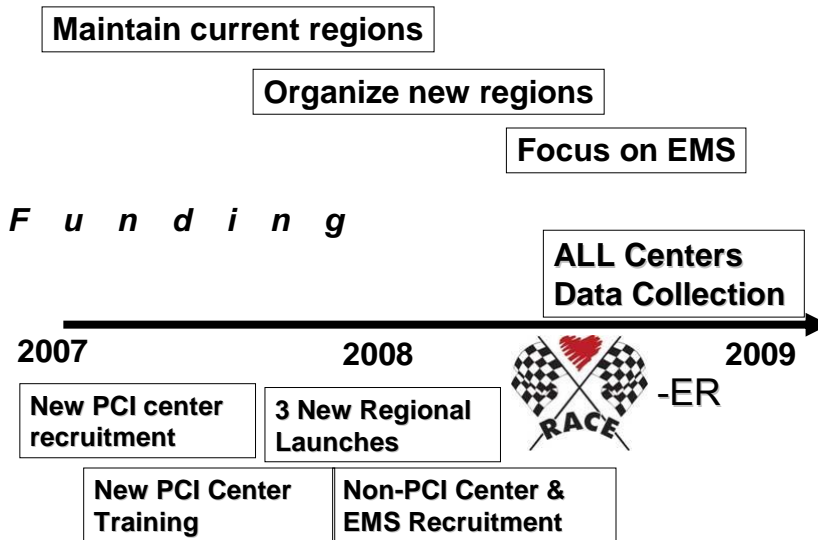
Maintain current regions

Organize new regions

Focus on EMS

F u n d i n g

ALL Centers Data Collection

2007

2008

2009

RACE

-ER

New PCI center recruitment

3 New Regional Launches

New PCI Center Training

Non-PCI Center & EMS Recruitment